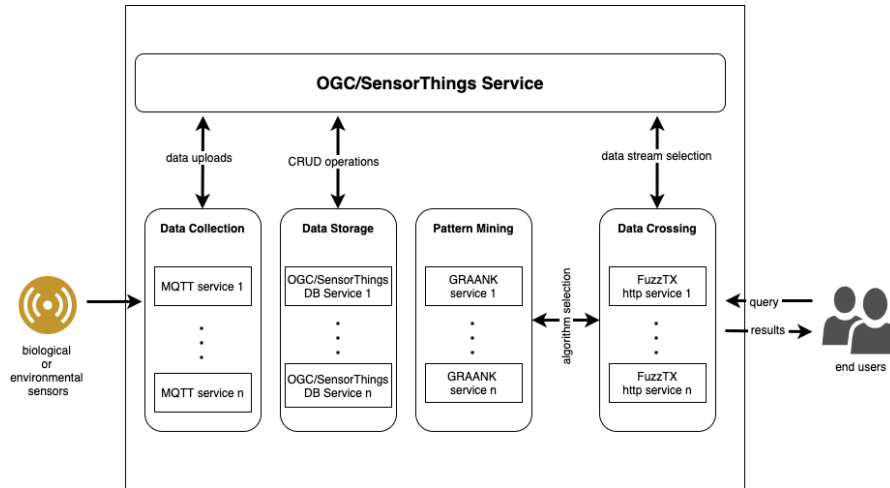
OGC/SensorThings Service

data uploads

CRUD operations

data stream selection

Data Collection

MQTT service 1

.
.
.

MQTT service n

Data Storage

OGC/SensorThings DB Service 1

.
.
.

OGC/SensorThings DB Service n

Pattern Mining

GRAANK service 1

.
.
.

GRAANK service n

algorithm selection

Data Crossing

FuzzTX http service 1

.
.
.

FuzzTX http service n

biological or environmental sensors

query

results

end users